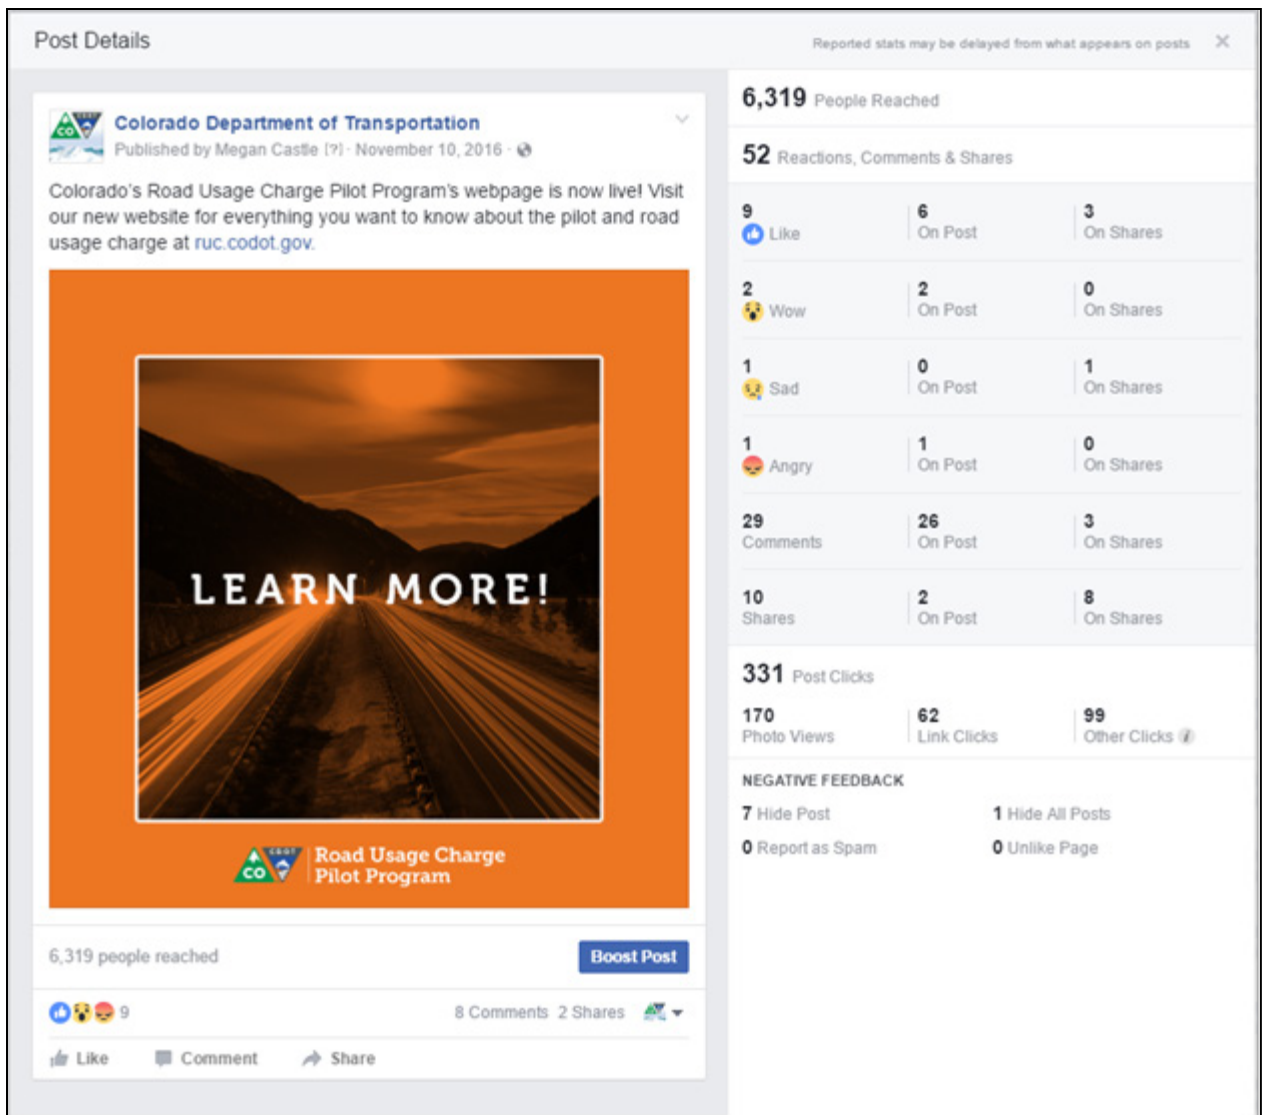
Post Details

Reported stats may be delayed from what appears on posts

Colorado Department of Transportation
Published by Megan Castle [?] · November 10, 2016 ·

Colorado's Road Usage Charge Pilot Program's webpage is now live! Visit our new website for everything you want to know about the pilot and road usage charge at ruc.codot.gov.

LEARN MORE!

CO CDOT Road Usage Charge Pilot Program

6,319 people reached

Boost Post

9

8 Comments 2 Shares

Like Comment Share

6,319 People Reached

52 Reactions, Comments & Shares

| | | |
|---|---|---|
| 9 Like | 6 On Post | 3 On Shares |
| 2 Wow | 2 On Post | 0 On Shares |
| 1 Sad | 0 On Post | 1 On Shares |
| 1 Angry | 1 On Post | 0 On Shares |
| 29 Comments | 26 On Post | 3 On Shares |
| 10 Shares | 2 On Post | 8 On Shares |

331 Post Clicks

| | | |
|---|---|---|
| 170 Photo Views | 62 Link Clicks | 99 Other Clicks |

NEGATIVE FEEDBACK

7 Hide Post
1 Hide All Posts
0 Report as Spam
0 Unlike Page